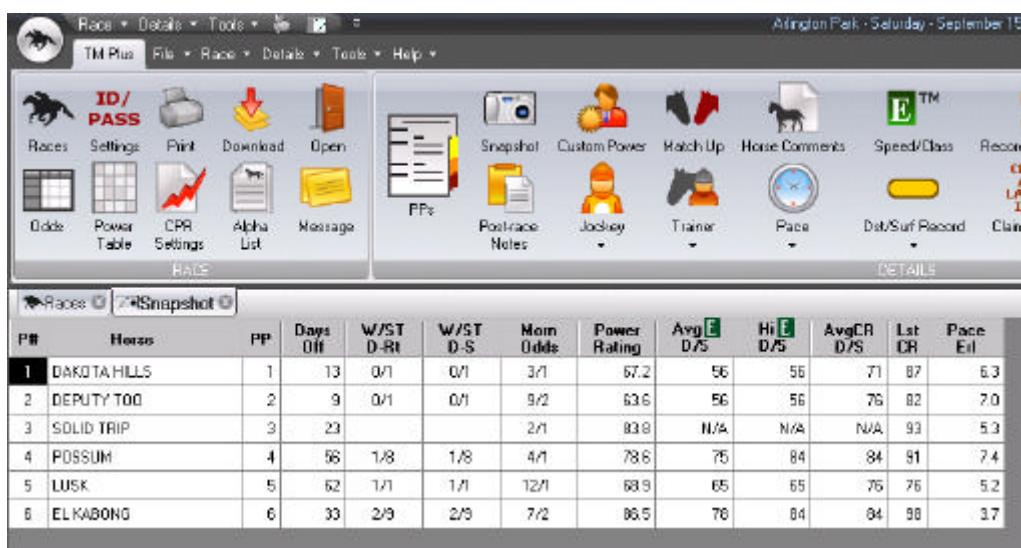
Race ▾ Details ▾ Tools ▾

Arlington Park - Saturday - September 15

TM Plus File ▾ Race ▾ Details ▾ Tools ▾ Help ▾

ID/ PASS

Races Settings Print Download Open

Odds Power Table CPR Settings Alpha List Message

RACE

PPs Snapshot Custom Power Match Up Horse Comments Speed/Class Reco

Post-race Notes Jockey Trainer Pace Dst/Surf Record Clai

DETAILS

Races Snapshot

| P# | Horse | PP | Days Off | W/ST D-Rt | W/ST D-S | Morn Odds | Power Rating | Avg E D/S | Hi E D/S | AvgCR D/S | Lst CR | Pace Est |
|---|---|---|---|---|---|---|---|---|---|---|---|---|
| 1 | DAKOTA HILLS | 1 | 13 | 0/1 | 0/1 | 3/1 | 67.2 | 56 | 56 | 71 | 87 | 6.3 |
| 2 | DEPUTY TOO | 2 | 9 | 0/1 | 0/1 | 9/2 | 63.6 | 56 | 56 | 76 | 82 | 7.0 |
| 3 | SOLID TRIP | 3 | 23 | | | 2/1 | 83.8 | N/A | N/A | N/A | 93 | 5.3 |
| 4 | POSSUM | 4 | 56 | 1/8 | 1/8 | 4/1 | 78.6 | 75 | 84 | 84 | 91 | 7.4 |
| 5 | LUSK | 5 | 62 | 1/1 | 1/1 | 12/1 | 68.9 | 65 | 65 | 76 | 76 | 5.2 |
| 6 | EL KABONG | 6 | 33 | 2/9 | 2/9 | 7/2 | 86.5 | 78 | 84 | 84 | 98 | 3.7 |